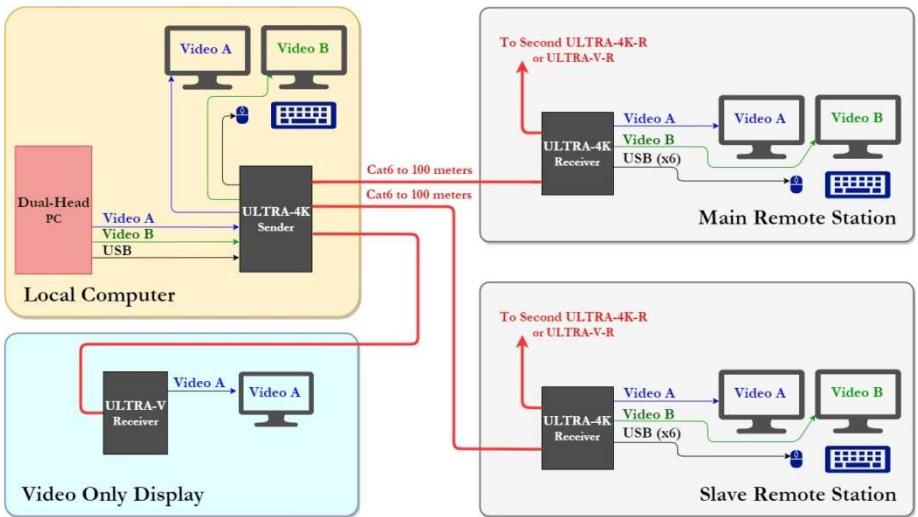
Video A

Video B

Dual-Head PC

Video A

Video B

USB

ULTRA-4K Sender

Local Computer

Cat6 to 100 meters

Cat6 to 100 meters

To Second ULTRA-4K-R or ULTRA-V-R

ULTRA-4K Receiver

Video A

Video B

USB (x6)

Video A

Video B

Main Remote Station

ULTRA-V Receiver

Video A

Video A

Video Only Display

To Second ULTRA-4K-R or ULTRA-V-R

ULTRA-4K Receiver

Video A

Video B

USB (x6)

Video A

Video B

Slave Remote Station